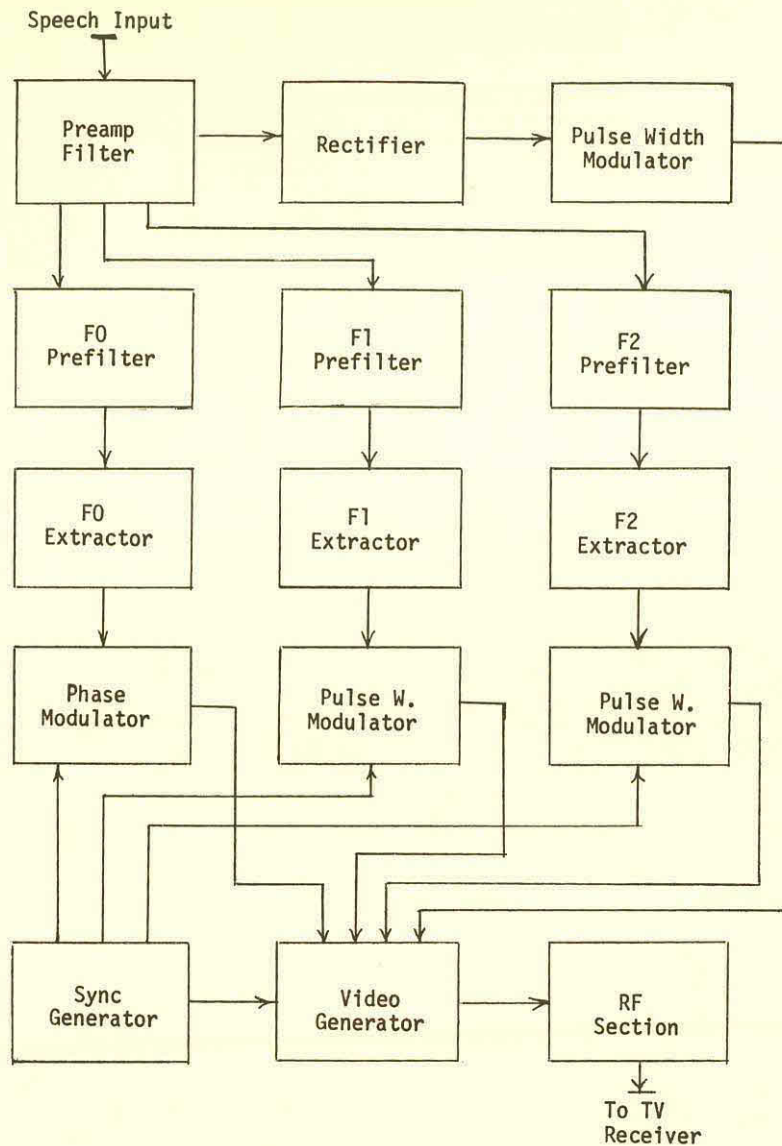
Speech Input

Preamp Filter

Rectifier

Pulse Width Modulator

F0 Prefilter

F1 Prefilter

F2 Prefilter

F0 Extractor

F1 Extractor

F2 Extractor

Phase Modulator

Pulse W. Modulator

Pulse W. Modulator

Sync Generator

Video Generator

RF Section

To TV Receiver